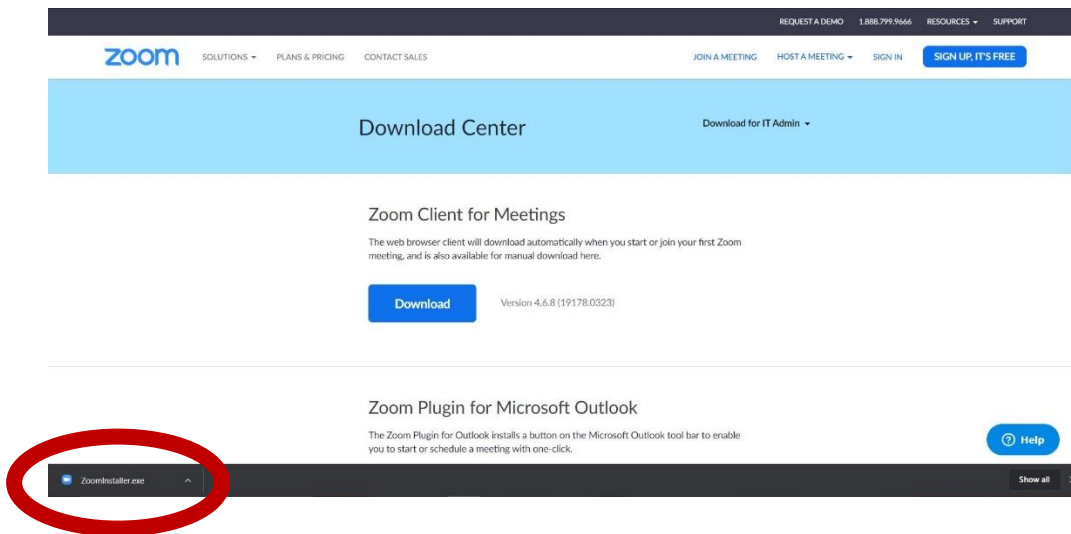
REQUEST A DEMO 1.888.799.9666 RESOURCES ▾ SUPPORT

zoom SOLUTIONS ▾ PLANS & PRICING CONTACT SALES JOIN A MEETING HOST A MEETING ▾ SIGN IN SIGN UP, IT'S FREE

Download Center

Download for IT Admin ▾

Zoom Client for Meetings

The web browser client will download automatically when you start or join your first Zoom meeting, and is also available for manual download here.

Download

Version 4.6.8 (19178.0323)

Zoom Plugin for Microsoft Outlook

The Zoom Plugin for Outlook installs a button on the Microsoft Outlook tool bar to enable you to start or schedule a meeting with one-click.

Help

ZoomInstaller.exe

Show all